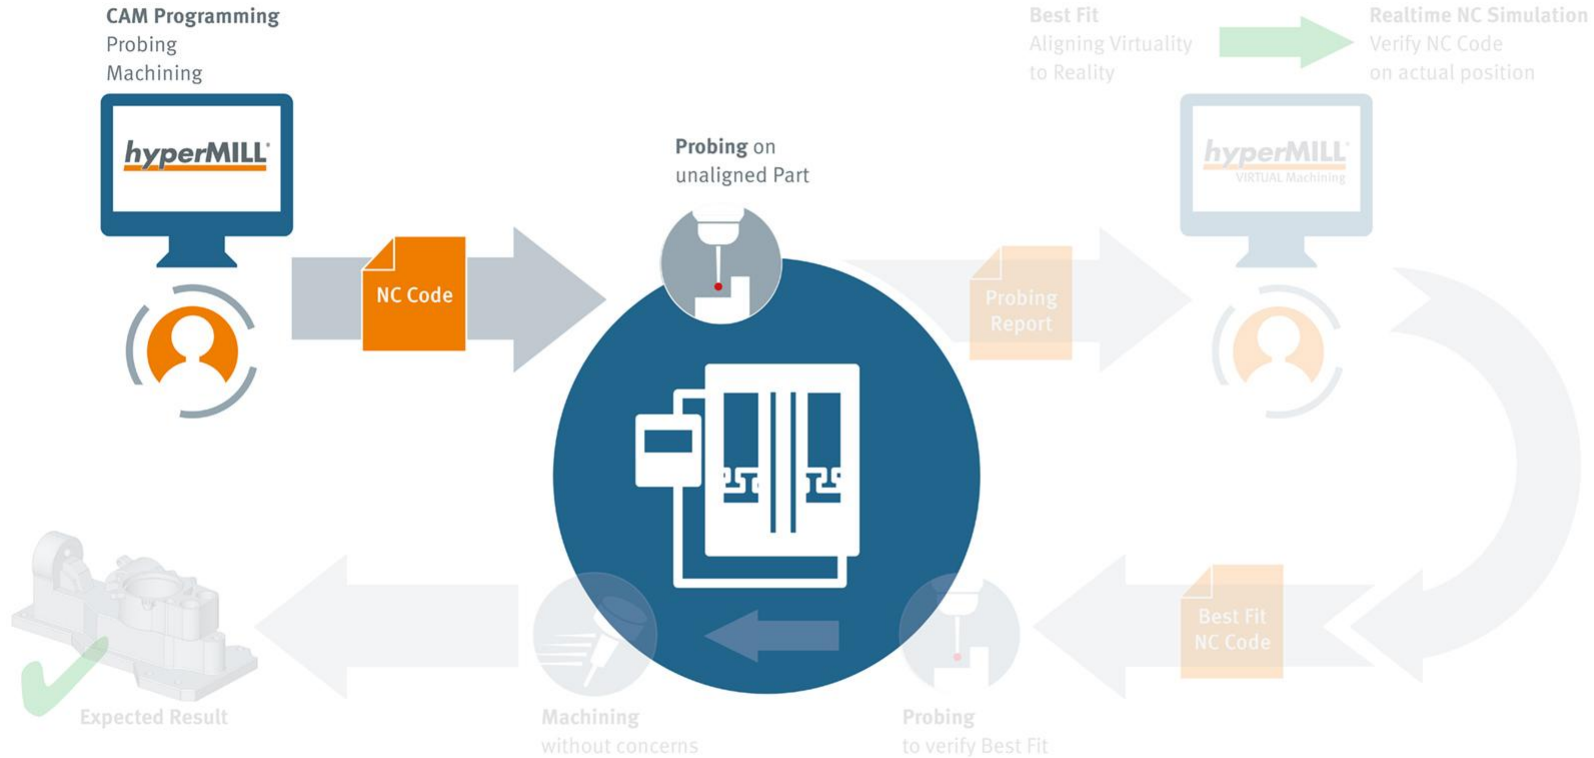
CAM Programming
Probing
Machining

hyperMILL

NC Code

Probing on
unaligned Part

Best Fit
Aligning Virtuality
to Reality

Realtime NC Simulation
Verify NC Code
on actual position

hyperMILL
VIRTUAL Machining

Probing
Report

Best Fit
NC Code

Expected Result

Machining
without concerns

Probing
to verify Best Fit